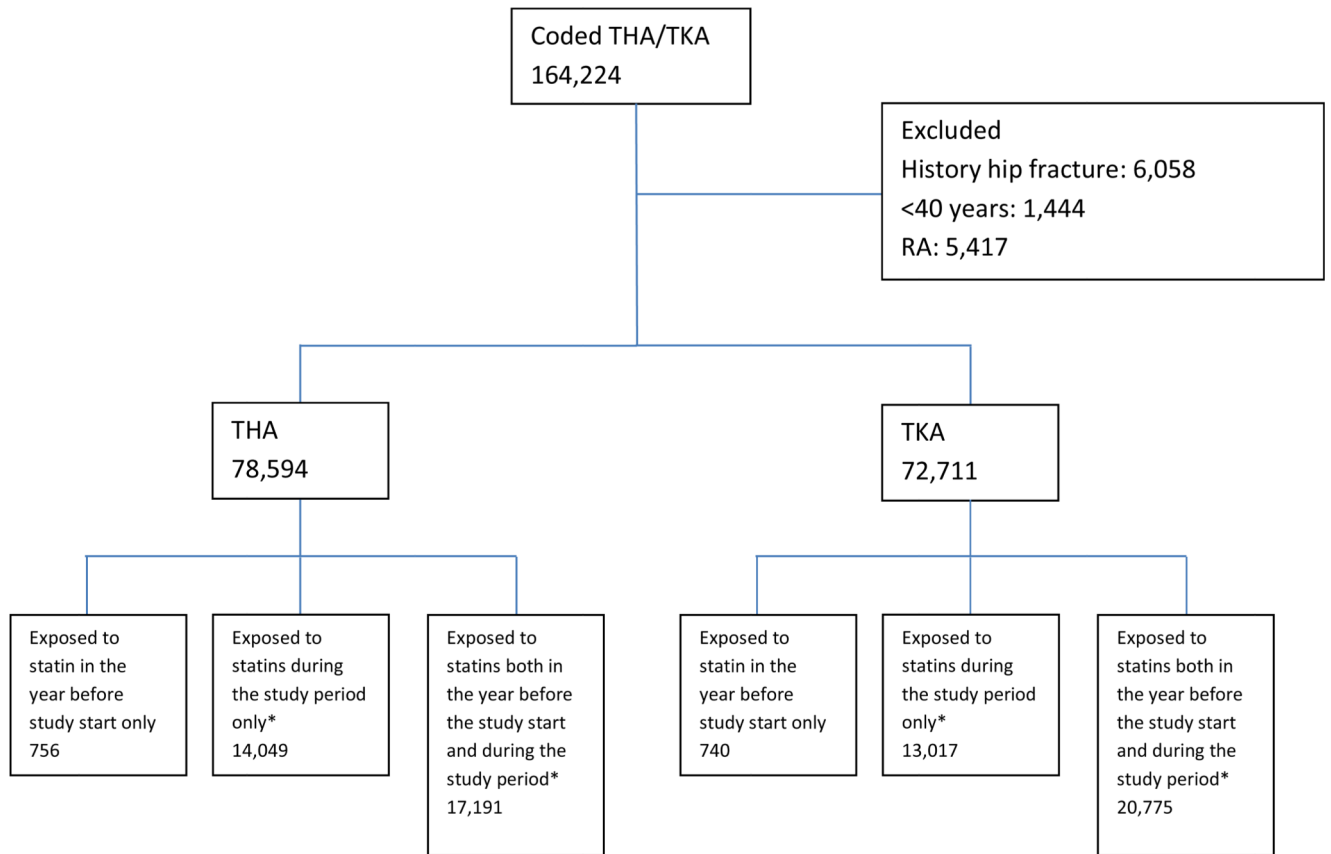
Coded THA/TKA
164,224

Excluded
History hip fracture: 6,058
<40 years: 1,444
RA: 5,417

THA
78,594

TKA
72,711

Exposed to statin in the year before study start only
756

Exposed to statins during the study period only*
14,049

Exposed to statins both in the year before the study start and during the study period*
17,191

Exposed to statin in the year before study start only
740

Exposed to statins during the study period only*
13,017

Exposed to statins both in the year before the study start and during the study period*
20,775